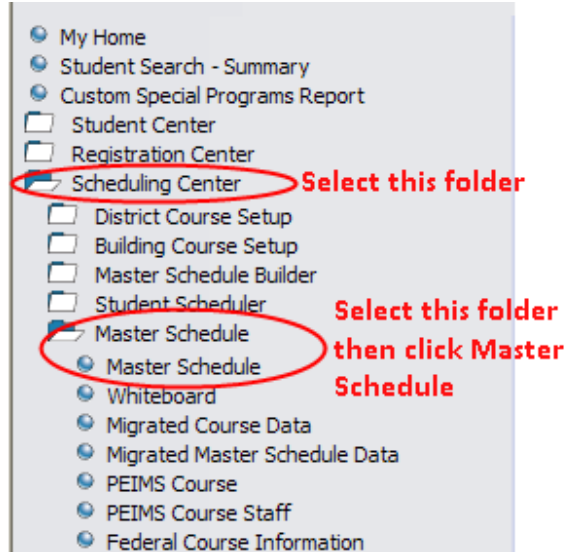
My Home
Student Search - Summary
Custom Special Programs Report
Student Center
Registration Center
Scheduling Center
Select this folder
District Course Setup
Building Course Setup
Master Schedule Builder
Student Scheduler
Master Schedule
Select this folder then click Master Schedule
Master Schedule
Whiteboard
Migrated Course Data
Migrated Master Schedule Data
PEIMS Course
PEIMS Course Staff
Federal Course Information